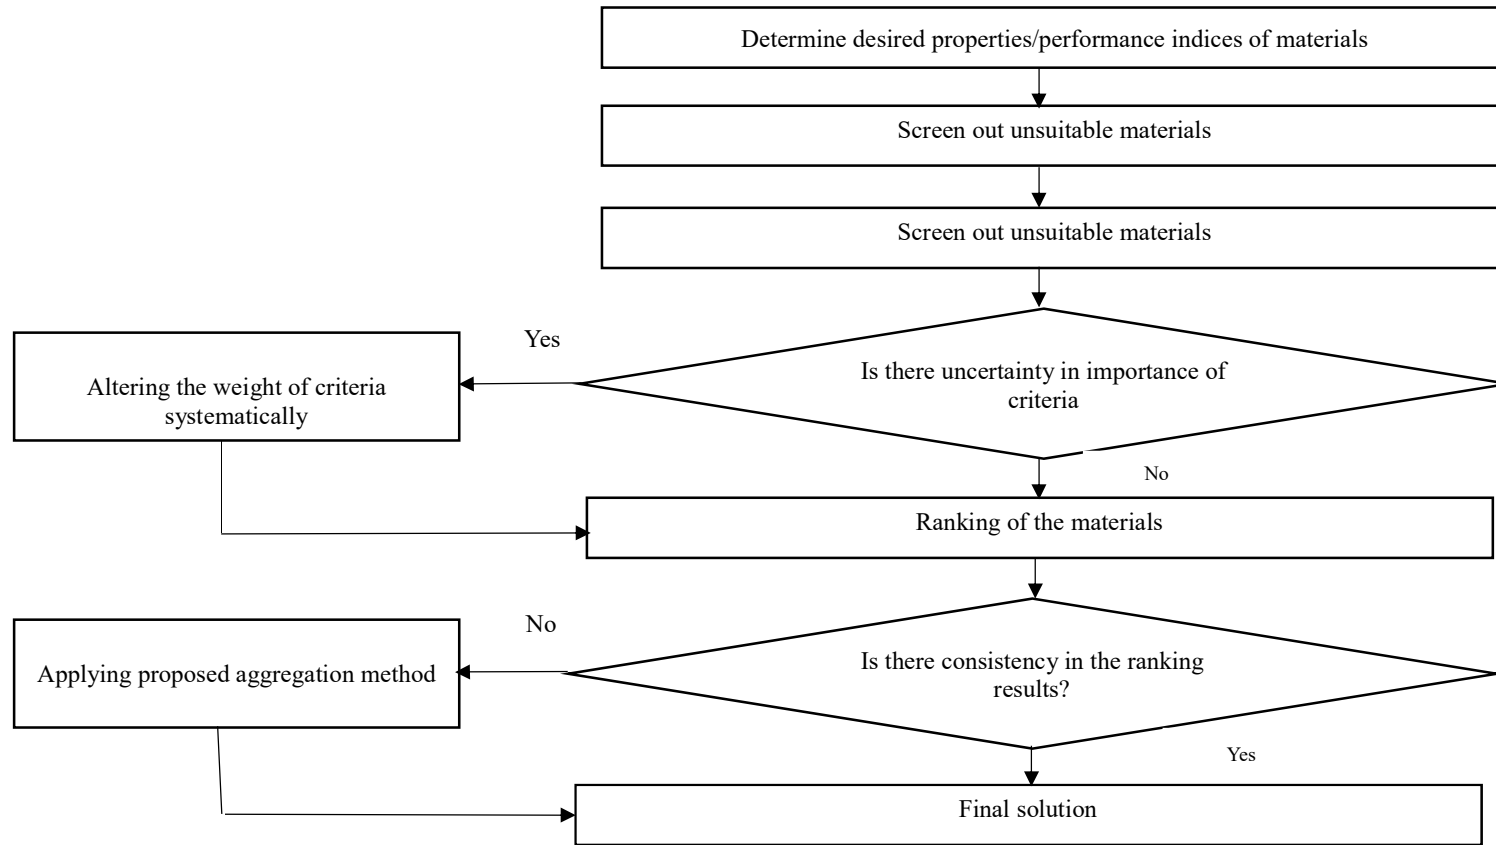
Determine desired properties/performance indices of materials

Screen out unsuitable materials

Screen out unsuitable materials

Yes

Altering the weight of criteria systematically

Is there uncertainty in importance of criteria

No

Ranking of the materials

No

Applying proposed aggregation method

Is there consistency in the ranking results?

Yes

Final solution